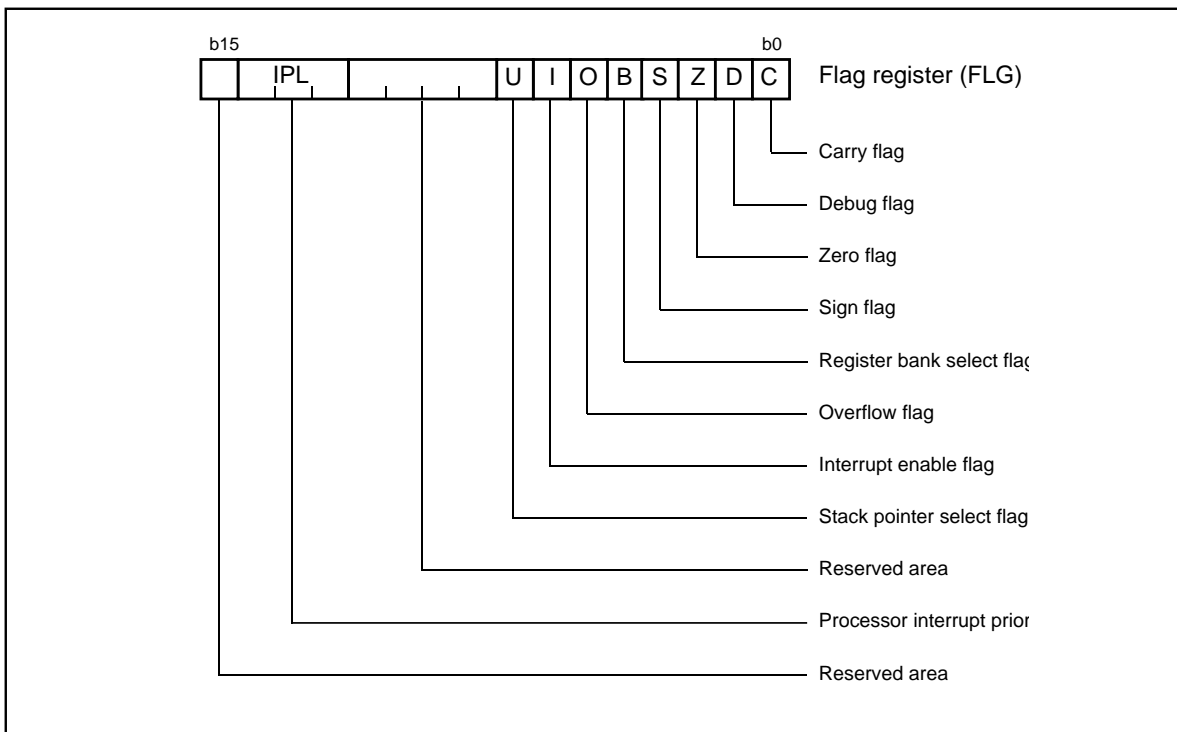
b15

b0

IPL

U I O B S Z D C

Flag register (FLG)

Carry flag

Debug flag

Zero flag

Sign flag

Register bank select flag

Overflow flag

Interrupt enable flag

Stack pointer select flag

Reserved area

Processor interrupt prior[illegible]

Reserved area